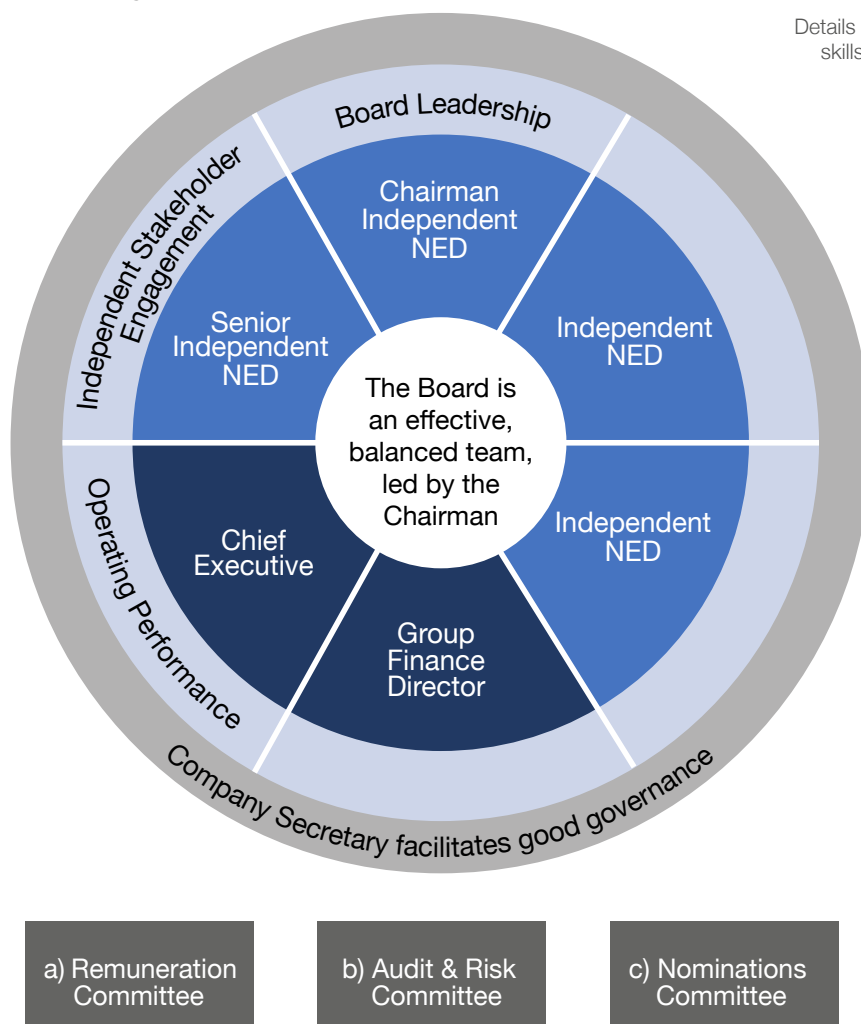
Details
skills

Board Leadership

Independent Stakeholder Engagement

Chairman Independent NED

Senior Independent NED

Independent NED

The Board is an effective, balanced team, led by the Chairman

Operating Performance

Chief Executive

Independent NED

Group Finance Director

Company Secretary facilitates good governance

a) Remuneration Committee

b) Audit & Risk Committee

c) Nominations Committee